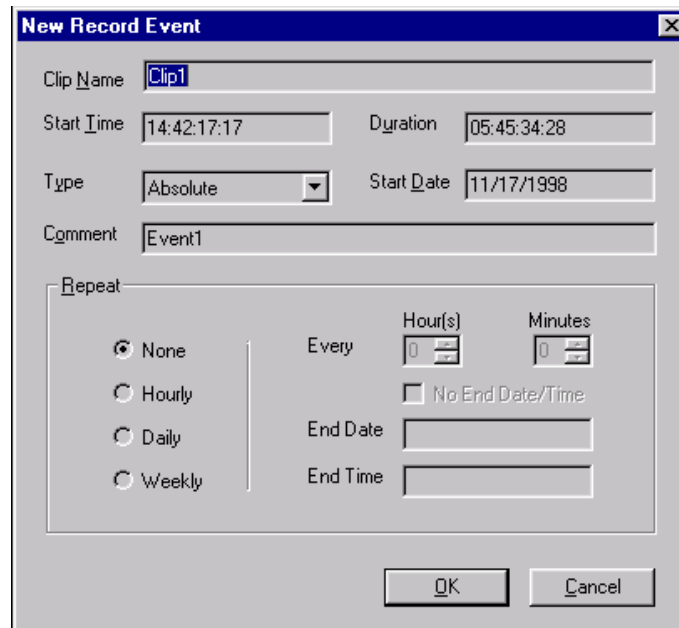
New Record Event

Clip Name Clip1

Start Time 14:42:17:17

Duration 05:45:34:28

Type Absolute

Start Date 11/17/1998

Comment Event1

Repeat

None

Hourly

Daily

Weekly

Every

Hour(s) 0

Minutes 0

No End Date/Time

End Date

End Time

OK

Cancel